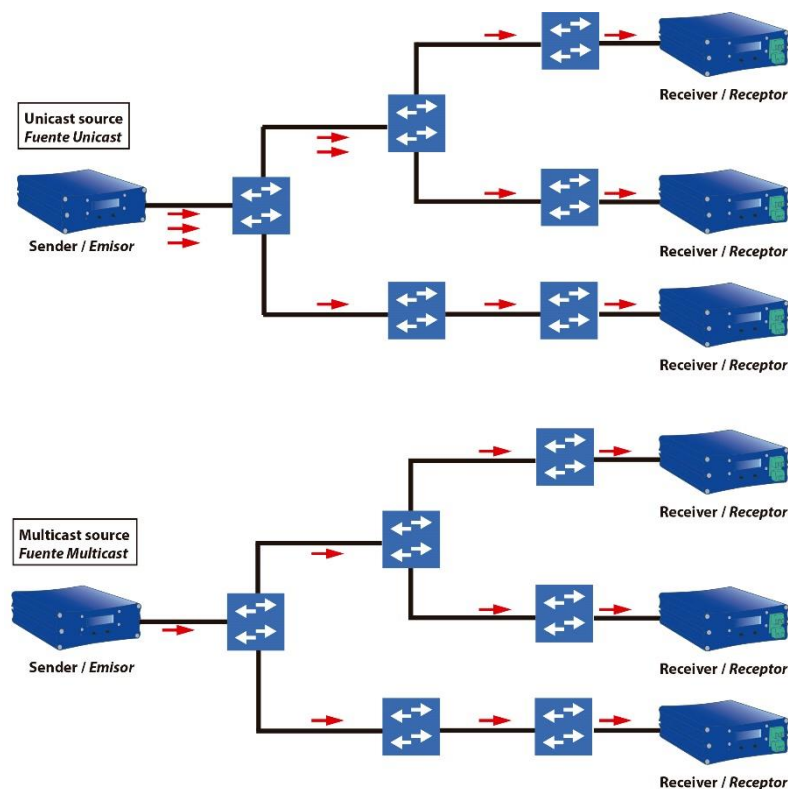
Unicast source
Fuente Unicast

Sender / Emisor

Receiver / Receptor

Receiver / Receptor

Receiver / Receptor

Multicast source
Fuente Multicast

Sender / Emisor

Receiver / Receptor

Receiver / Receptor

Receiver / Receptor